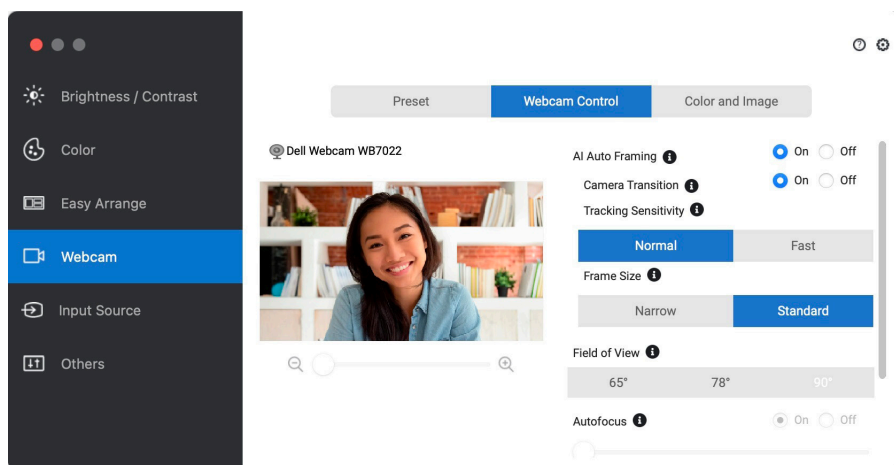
Brightness / Contrast
Color
Easy Arrange
Webcam
Input Source
Others

Preset
Webcam Control
Color and Image

Dell Webcam WB7022

AI Auto Framing
On Off
Camera Transition
On Off
Tracking Sensitivity
Normal
Fast
Frame Size
Narrow
Standard
Field of View
65°
78°
90°
Autofocus
On Off